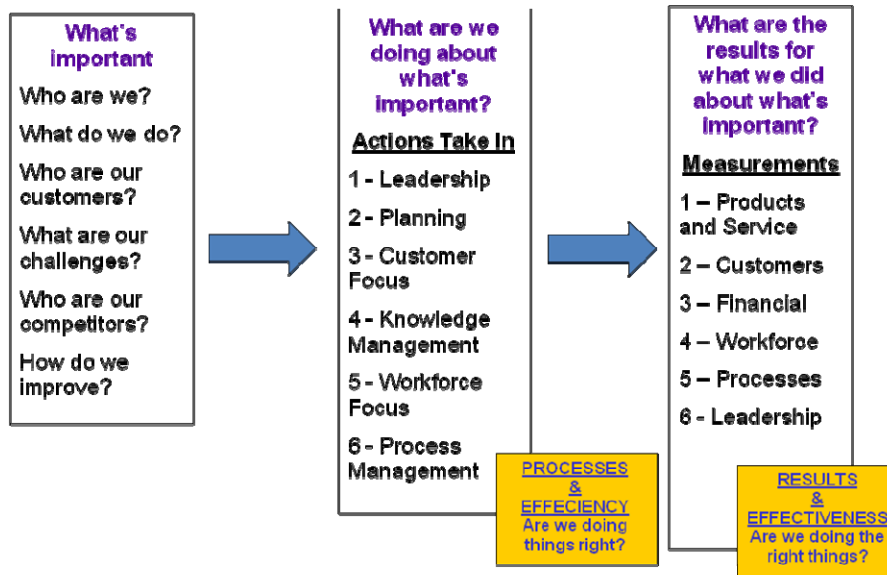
What's important

Who are we?

What do we do?

Who are our customers?

What are our challenges?

Who are our competitors?

How do we improve?

What are we doing about what's important?

Actions Take In

1 - Leadership

2 - Planning

3 - Customer Focus

4 - Knowledge Management

5 - Workforce Focus

6 - Process Management

PROCESSES & EFFECIENCY
Are we doing things right?

What are the results for what we did about what's important?

Measurements

1 – Products and Service

2 – Customers

3 – Financial

4 – Workforce

5 – Processes

6 - Leadership

RESULTS & EFFECTIVENESS
Are we doing the right things?